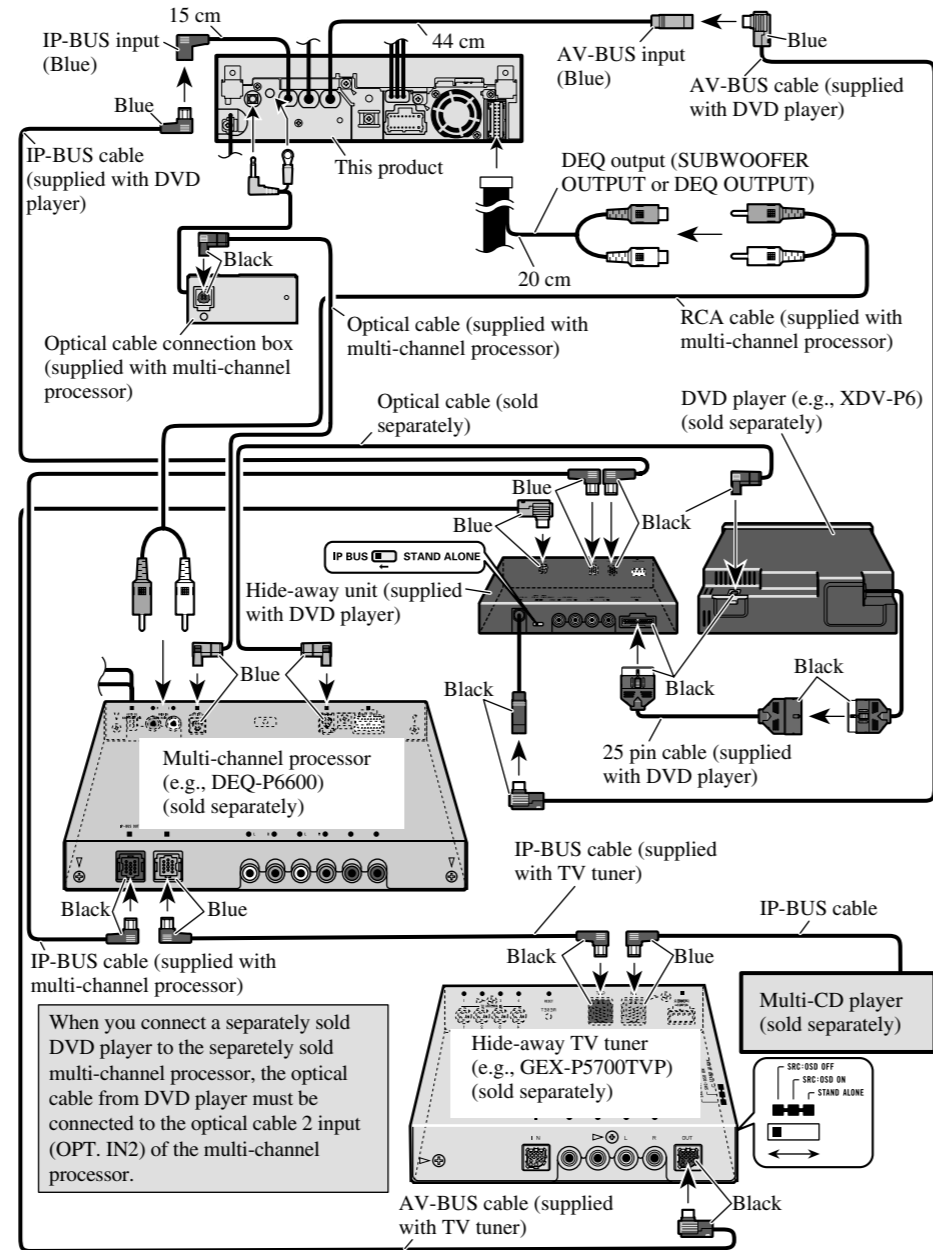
15 cm

IP-BUS input (Blue)

Blue

IP-BUS cable (supplied with DVD player)

44 cm

AV-BUS input (Blue)

Blue

AV-BUS cable (supplied with DVD player)

This product

DEQ output (SUBWOOFER OUTPUT or DEQ OUTPUT)

20 cm

Black

Optical cable connection box (supplied with multi-channel processor)

Optical cable (supplied with multi-channel processor)

RCA cable (supplied with multi-channel processor)

Optical cable (sold separately)

DVD player (e.g., XDV-P6) (sold separately)

Blue

Blue

Black

IP BUS STAND ALONE

Hide-away unit (supplied with DVD player)

Blue

Black

Black

Black

25 pin cable (supplied with DVD player)

Multi-channel processor (e.g., DEQ-P6600) (sold separately)

IP-BUS cable (supplied with TV tuner)

Black

Blue

IP-BUS cable

Black

Blue

IP-BUS cable (supplied with multi-channel processor)

Multi-CD player (sold separately)

When you connect a separately sold DVD player to the separately sold multi-channel processor, the optical cable from DVD player must be connected to the optical cable 2 input (OPT. IN2) of the multi-channel processor.

Hide-away TV tuner (e.g., GEX-P5700TVP) (sold separately)

SRC:OSD OFF
SRC:OSD ON
STAND ALONE

IN

L

R

OUT

Black

AV-BUS cable (supplied with TV tuner)